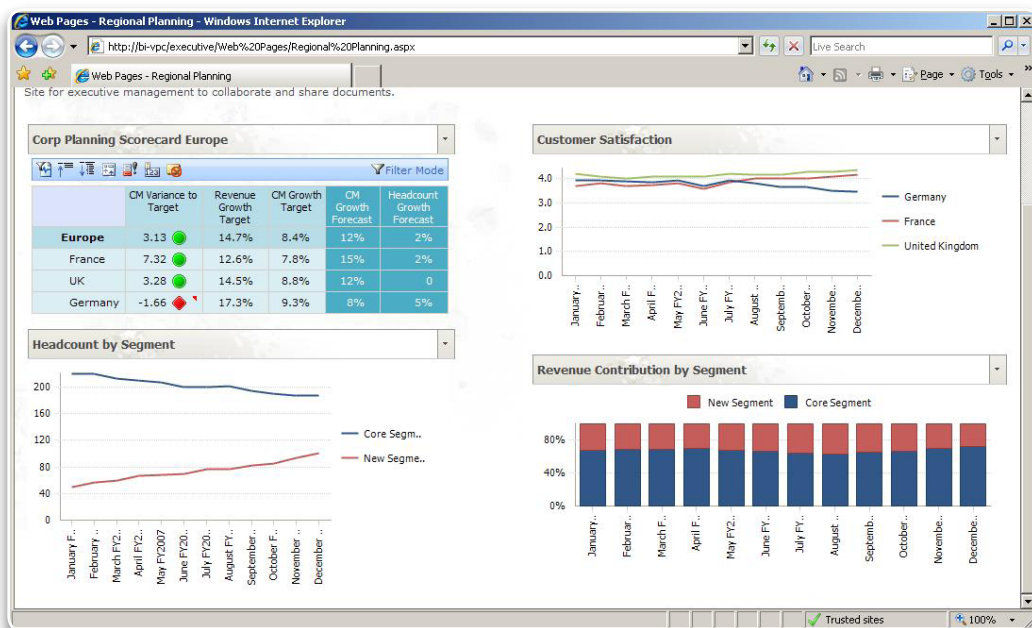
Web Pages - Regional Planning - Windows Internet Explorer

http://bi-vpc/executive/Web%20Pages/Regional%20Planning.aspx

Live Search

Web Pages - Regional Planning

Page · Tools ·

Site for executive management to collaborate and share documents.

Corp Planning Scorecard Europe

Filter Mode

| | CM Variance to Target | Revenue Growth Target | CM Growth Target | CM Growth Forecast | Headcount Growth Forecast |
|---|---|---|---|---|---|
| Europe | 3.13 | 14.7% | 8.4% | 12% | 2% |
| France | 7.32 | 12.6% | 7.8% | 15% | 2% |
| UK | 3.28 | 14.5% | 8.8% | 12% | 0 |
| Germany | -1.66 | 17.3% | 9.3% | 8% | 5% |

Customer Satisfaction

4.0
3.0
2.0
1.0
0.0

Germany
France
United Kingdom

January... Februar... March F... April F... May FY2... June FY... July FY... August ... Septemb... October... Novembe... December...

Headcount by Segment

200
160
120
80
40
0

Core Segm..
New Segme..

January F... February ... March FY2... April FY2... May FY2007 June FY20... July FY20... August FY2... September... October F... November ... December ...

Revenue Contribution by Segment

New Segment   Core Segment

80%
40%
0%

January... Februar... March F... April F... May FY2... June FY... July FY... August ... Septemb... October... Novembe... December...

Trusted sites

100%